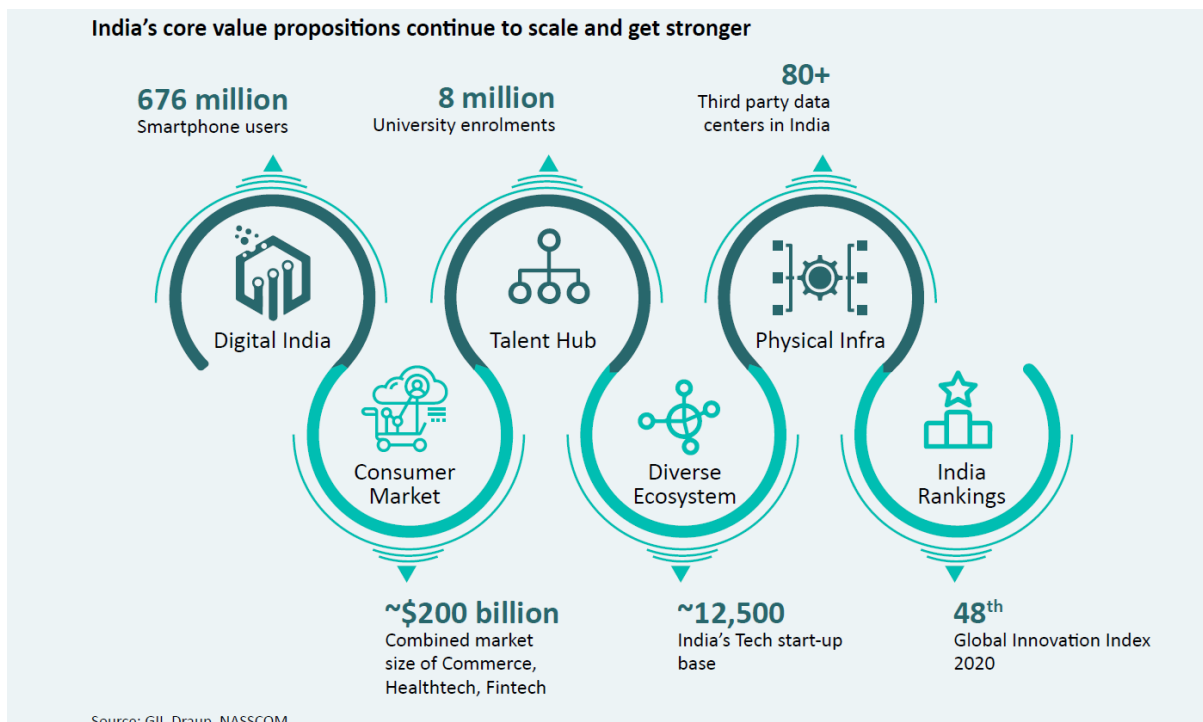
India’s core value propositions continue to scale and get stronger

676 million
Smartphone users

8 million
University enrolments

80+
Third party data centers in India

Digital India

Talent Hub

Physical Infra

Consumer Market

Diverse Ecosystem

India Rankings

~$200 billion
Combined market size of Commerce, Healthtech, Fintech

~12,500
India’s Tech start-up base

48$^{th}$
Global Innovation Index 2020

Source: GII, Draup, NASSCOM